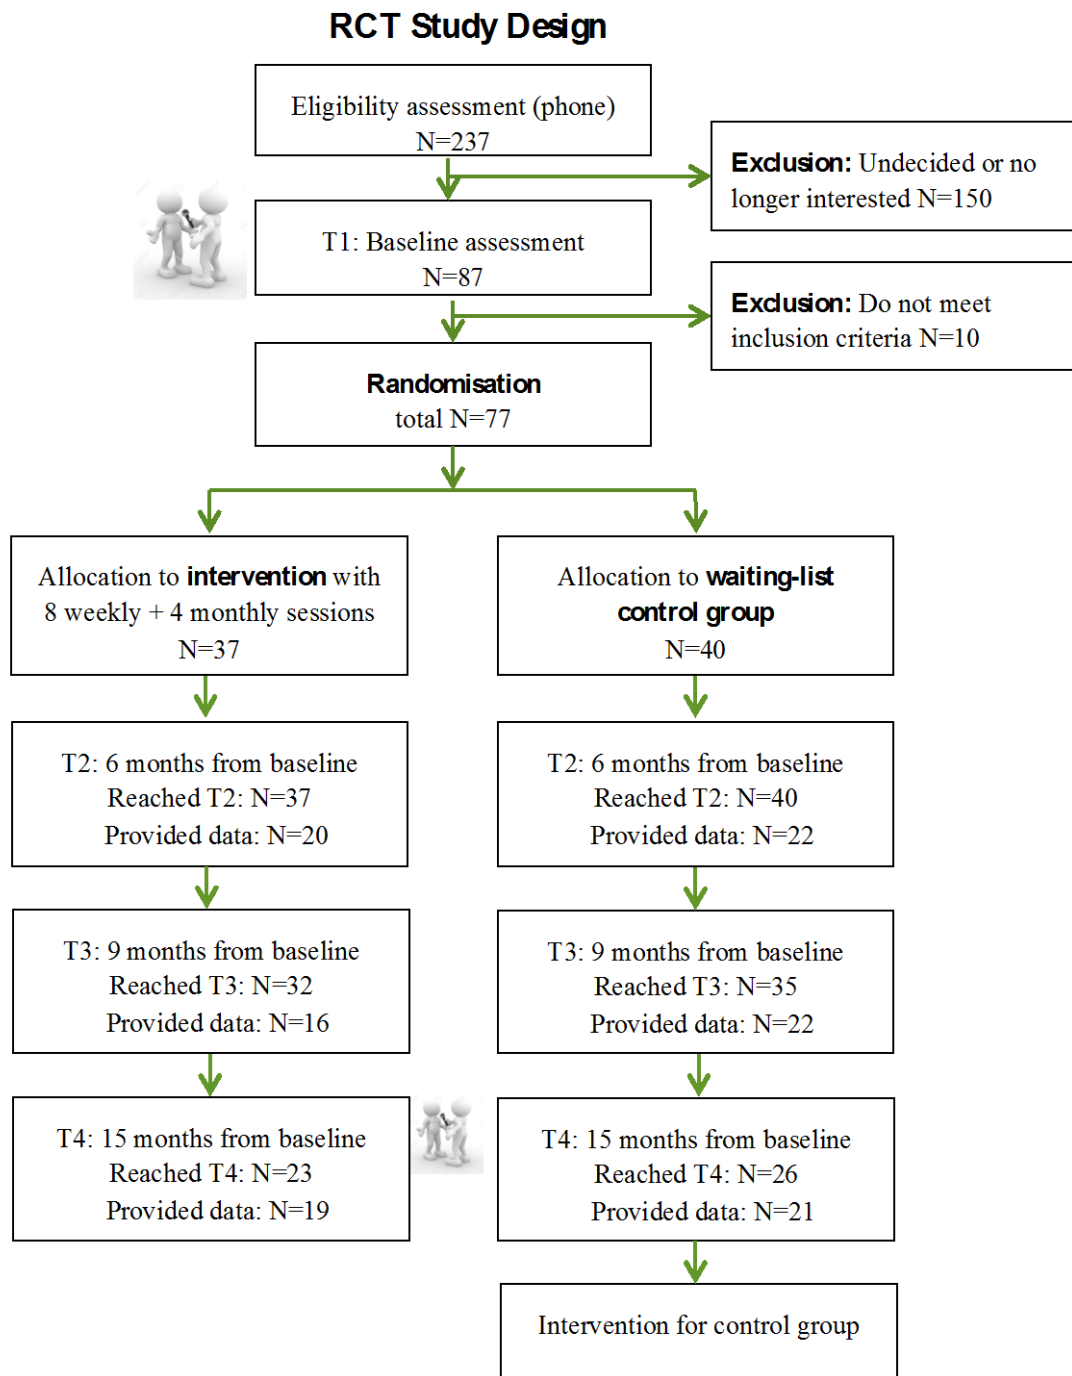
RCT Study Design

Eligibility assessment (phone)
N=237

Exclusion: Undecided or no longer interested N=150

T1: Baseline assessment
N=87

Exclusion: Do not meet inclusion criteria N=10

Randomisation
total N=77

Allocation to intervention with 8 weekly + 4 monthly sessions
N=37

Allocation to waiting-list control group
N=40

T2: 6 months from baseline
Reached T2: N=37
Provided data: N=20

T2: 6 months from baseline
Reached T2: N=40
Provided data: N=22

T3: 9 months from baseline
Reached T3: N=32
Provided data: N=16

T3: 9 months from baseline
Reached T3: N=35
Provided data: N=22

T4: 15 months from baseline
Reached T4: N=23
Provided data: N=19

T4: 15 months from baseline
Reached T4: N=26
Provided data: N=21

Intervention for control group